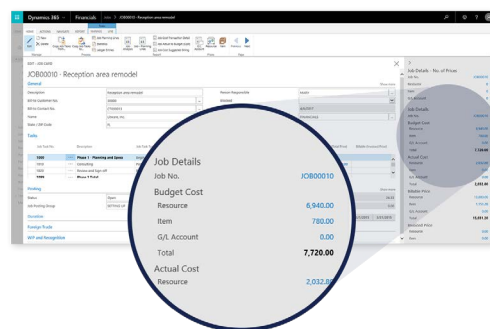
Dynamics 365 | Financials

JOB00010 · Reception area remodel

General

Description
Reception area remodel

Bill-to Customer No.

Bill-to Contact No.

Name

Tasks

Posting

Duration

Foreign Trade

WIP and Recognition

Job Details - No. of Prices

Job Details
Job No.
JOB00010
Budget Cost
Resource
6,940.00
Item
780.00
G/L Account
0.00
Total
7,720.00
Actual Cost
Resource
2,032.8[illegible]